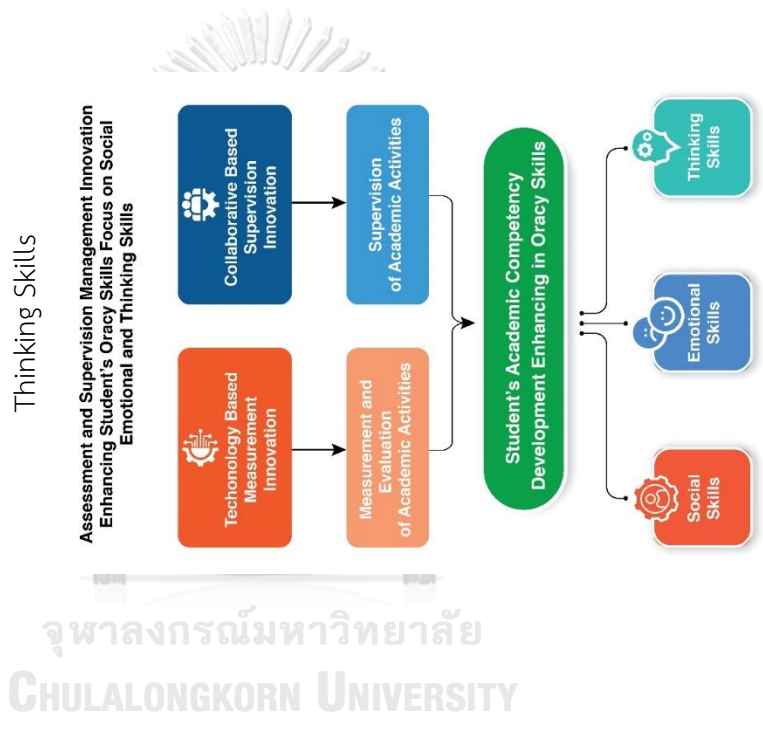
Thinking Skills

Assessment and Supervision Management Innovation Enhancing Student's Oracy Skills Focus on Social Emotional and Thinking Skills

Collaborative Based Supervision Innovation

Techonology Based Measurement Innovation

Supervision of Academic Activities

Measurement and Evaluation of Academic Activities

Student's Academic Competency Development Enhancing in Oracy Skills

Thinking Skills

Emotional Skills

Social Skills

จุฬาลงกรณ์มหาวิทยาลัย
CHULALONGKORN UNIVERSITY